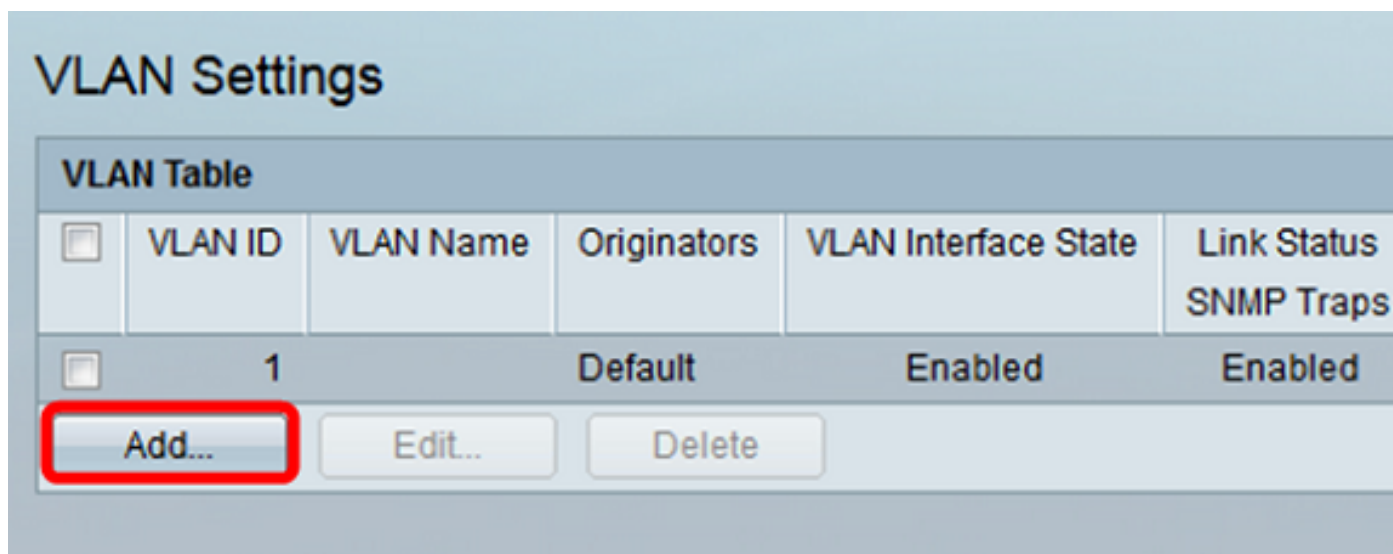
VLAN Settings

VLAN Table

| | VLAN ID | VLAN Name | Originators | VLAN Interface State | Link Status SNMP Traps |
|---|---|---|---|---|---|
| | 1 | | Default | Enabled | Enabled |

Add... Edit... Delete